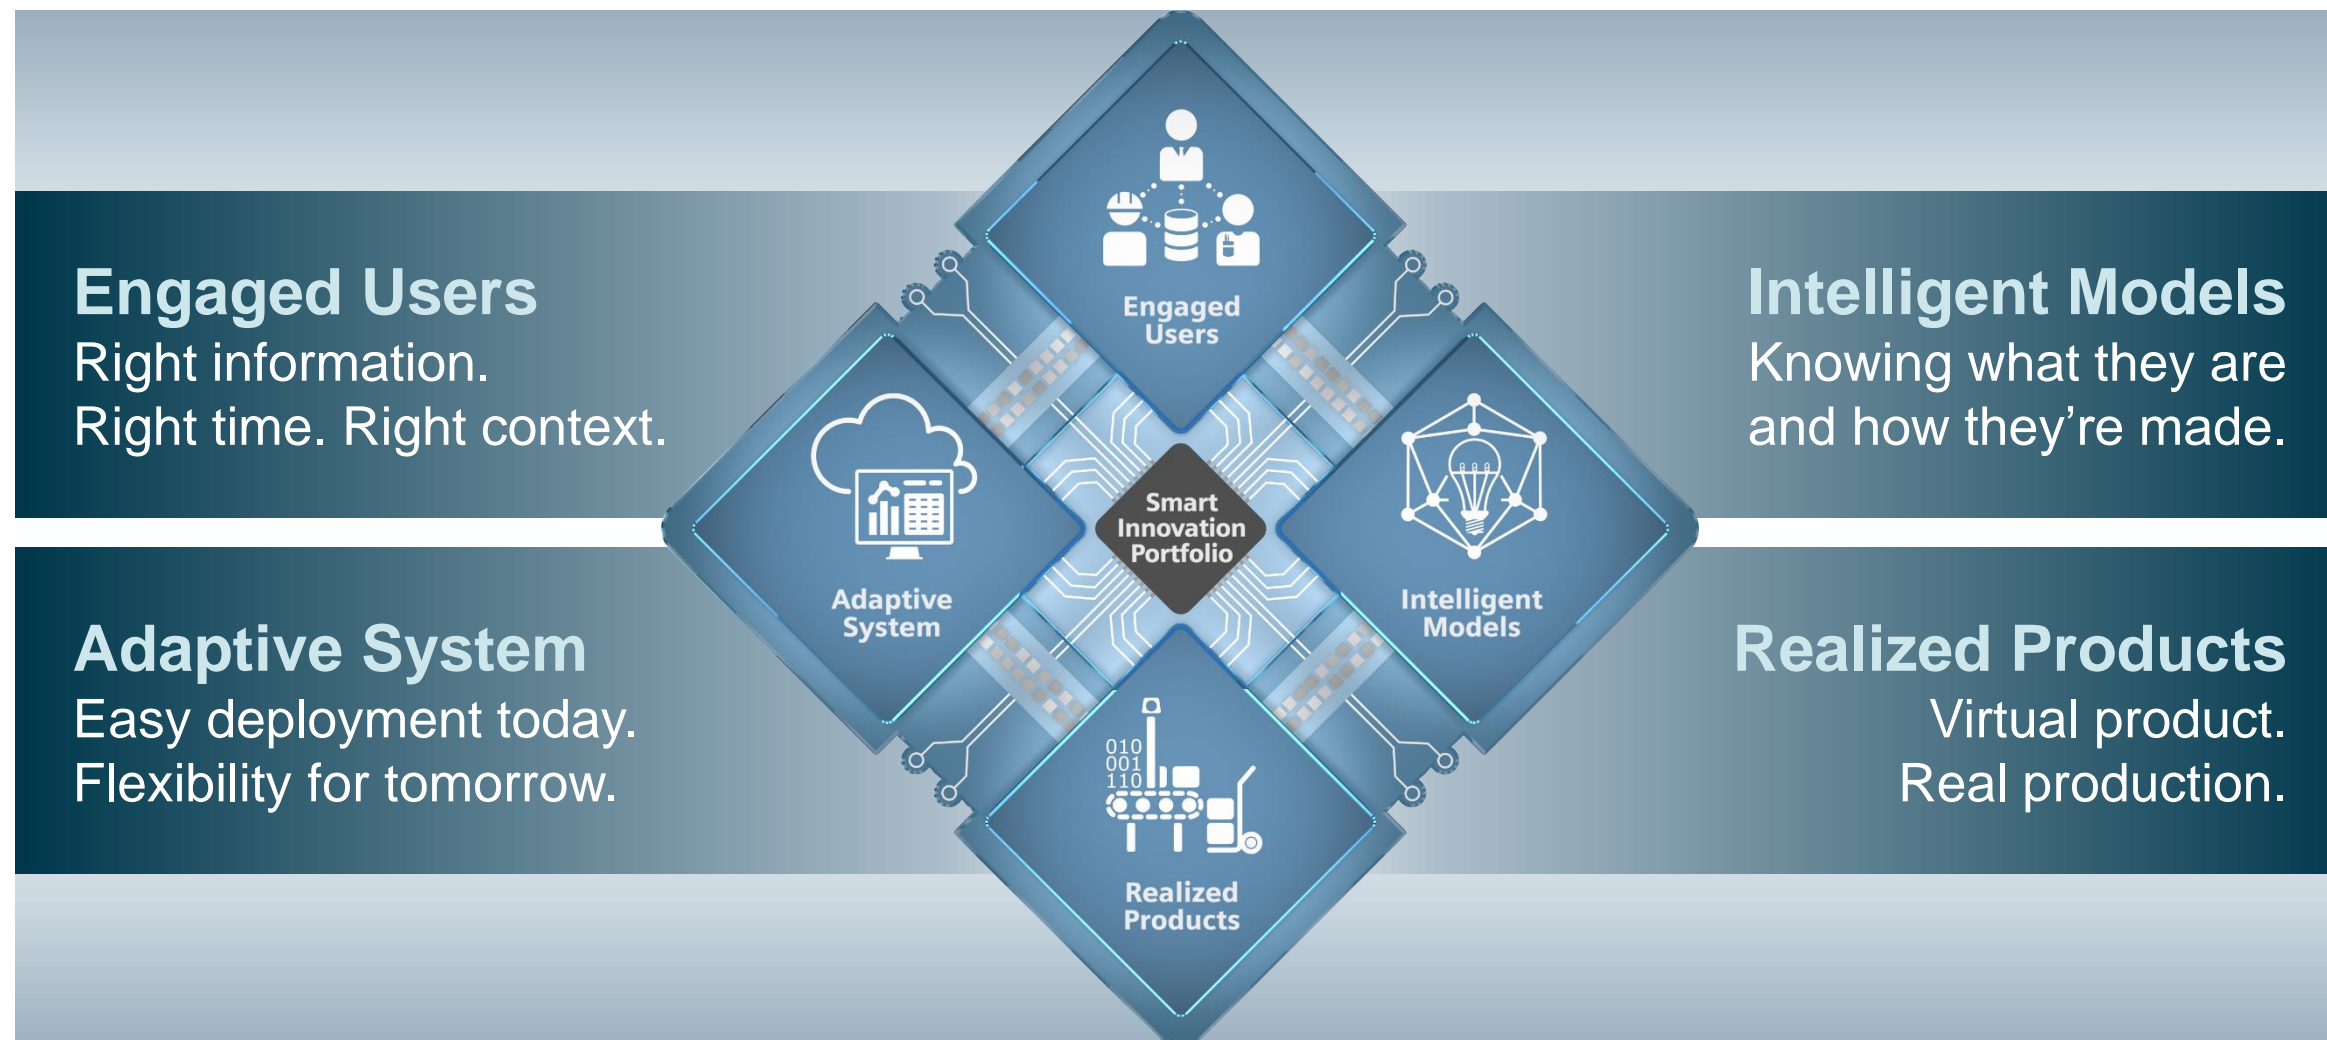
Engaged Users
Right information.
Right time. Right context.

Engaged Users

Intelligent Models
Knowing what they are and how they’re made.

Adaptive System

Smart Innovation Portfolio

Intelligent Models

Adaptive System
Easy deployment today.
Flexibility for tomorrow.

010
001
110

Realized Products

Realized Products
Virtual product.
Real production.